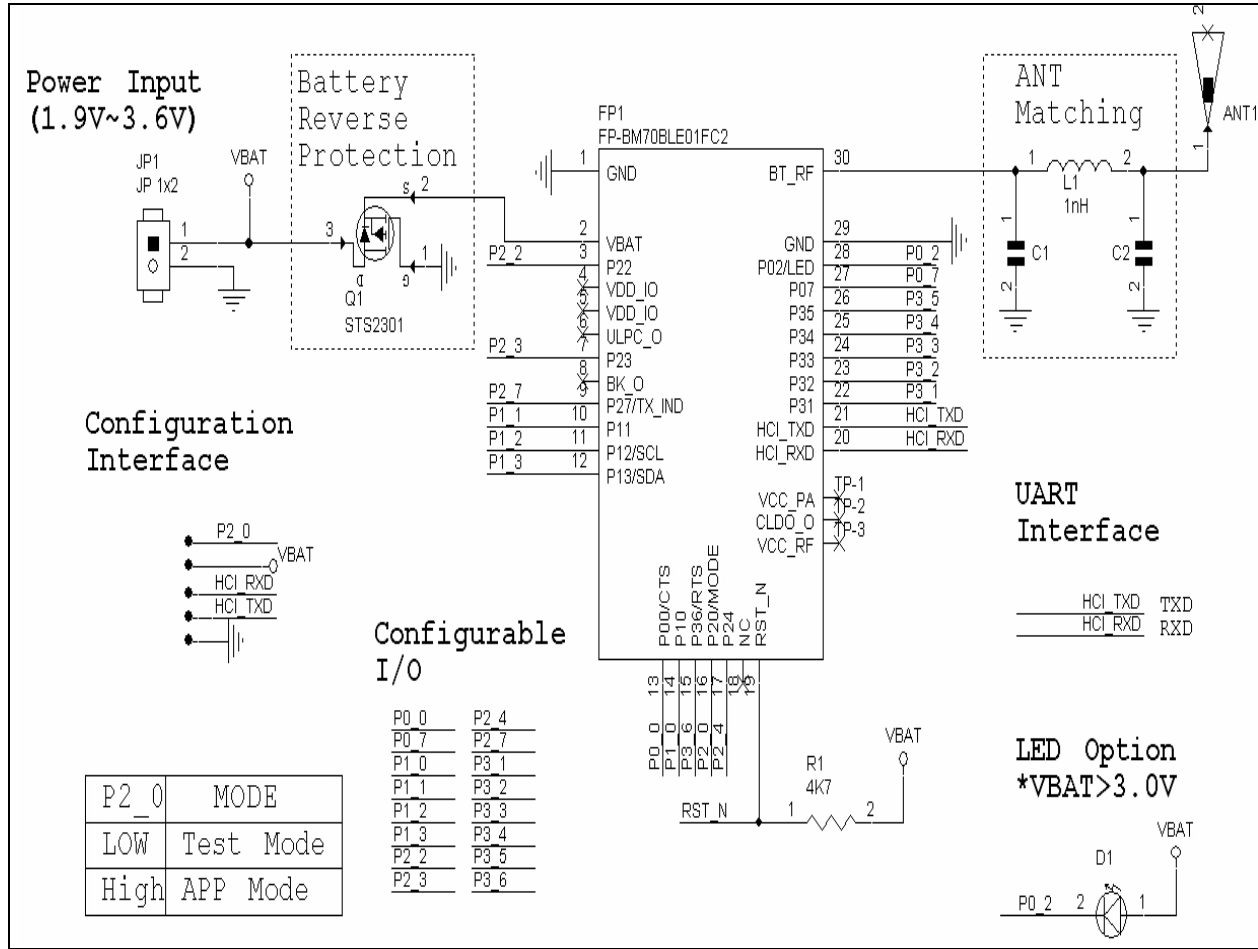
Power Input
(1.9V~3.6V)

JP1
JP 1x2
1
2

VBAT

Battery
Reverse
Protection

s 2
3
d
g
1
Q1
STS2301

FP1
FP-BM70BLE01FC2

1 GND
2 VBAT
3 P22
4 VDD_IO
5 VDD_IO
6 ULPC_O
7 P23
8 BK_O
9 P27/TX_IND
10 P11
11 P12/SCL
12 P13/SDA

P2_2
P2_3
P2_7
P1_1
P1_2
P1_3

30 BT_RF
29 GND
28 P02/LED
27 P07
26 P35
25 P34
24 P33
23 P32
22 P31
21 HCI_TXD
20 HCI_RXD

P0_2
P0_7
P3_5
P3_4
P3_3
P3_2
P3_1
HCI_TXD
HCI_RXD

VCC_PA
CLDO_O
VCC_RF
TP-1
TP-2
TP-3

P00/CTS
P10
P36/RTS
P20/MODE
P24
NC
RST_N
13 14 15 16 17 18 19
P0_0
P1_0
P3_6
P2_0
P2_4

ANT
Matching
1
L1
1nH
2
1
C1
2
1
C2
2
2
1
ANT1

Configuration
Interface

P2_0
VBAT
HCI_RXD
HCI_TXD

UART
Interface

HCI_TXD TXD
HCI_RXD RXD

Configurable
I/O

| P0_0 | P2_4 |
|---|---|
| P0_7 | P2_7 |
| P1_0 | P3_1 |
| P1_1 | P3_2 |
| P1_2 | P3_3 |
| P1_3 | P3_4 |
| P2_2 | P3_5 |
| P2_3 | P3_6 |

VBAT
R1
4K7
RST_N
1
2

LED Option
*VBAT>3.0V

VBAT
D1
P0_2
2
1

| P2_0 | MODE |
|---|---|
| LOW | Test Mode |
| High | APP Mode |